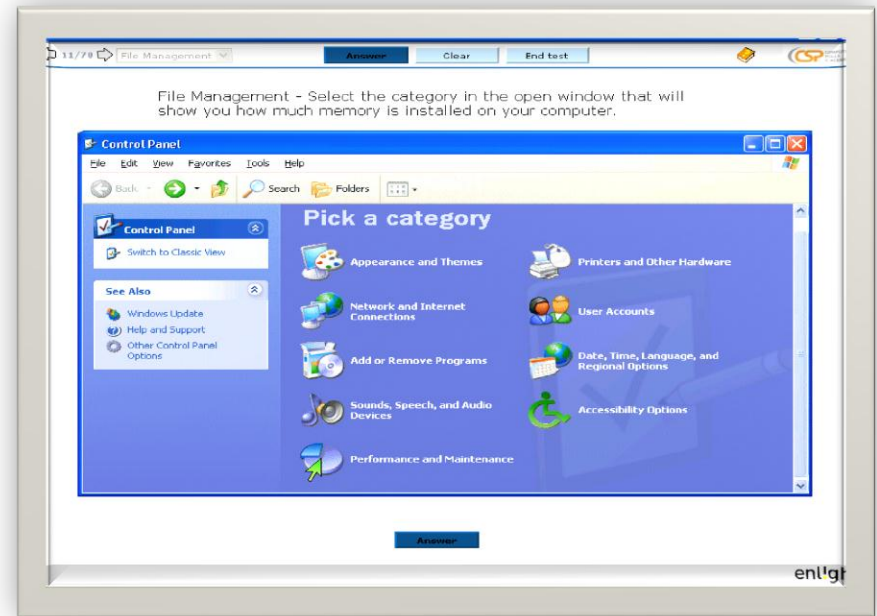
11/70 File Management Answer Clear End test

File Management - Select the category in the open window that will show you how much memory is installed on your computer.

Control Panel

File Edit View Favorites Tools Help

Back Search Folders

Control Panel

Switch to Classic View

See Also

Windows Update

Help and Support

Other Control Panel Options

Pick a category

Appearance and Themes

Printers and Other Hardware

Network and Internet Connections

User Accounts

Add or Remove Programs

Date, Time, Language, and Regional Options

Sounds, Speech, and Audio Devices

Accessibility Options

Performance and Maintenance

Answer

enligh